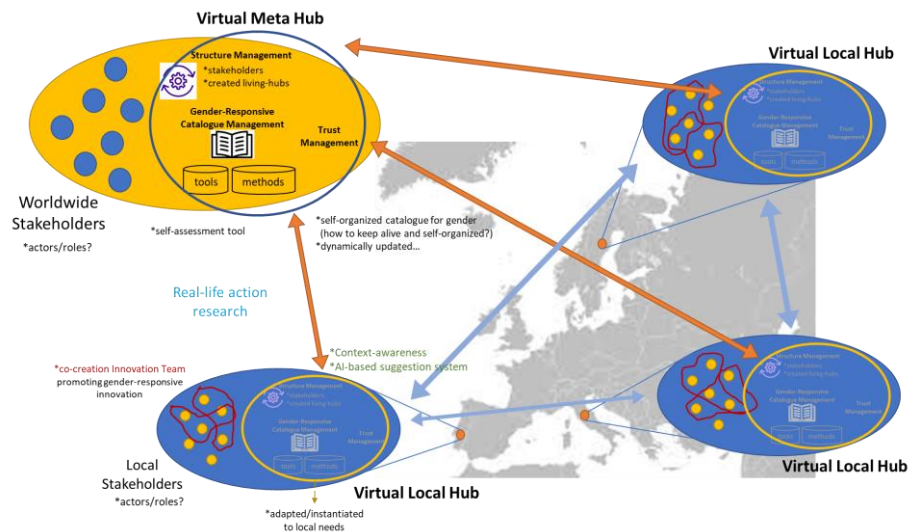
Virtual Meta Hub

Structure Management
*stakeholders
*created living-hubs

Gender-Responsive Catalogue Management

Trust Management

tools
methods

Worldwide Stakeholders
*actors/roles?

*self-assessment tool

*self-organized catalogue for gender (how to keep alive and self-organized?)
*dynamically updated...

Virtual Local Hub

Structure Management
*stakeholders
*created living-hubs
Gender-Responsive Catalogue Management
Trust Management
tools
methods

Real-life action research

*Context-awareness
*AI-based suggestion system

*co-creation Innovation Team
promoting gender-responsive innovation

Structure Management
*stakeholders
*created living-hubs
Gender-Responsive Catalogue Management
Trust Management
tools
methods

Local Stakeholders
*actors/roles?

Virtual Local Hub

*adapted/instantiated to local needs

Structure Management
*stakeholders
*created living-hubs
Gender-Responsive Catalogue Management
Trust Management
tools
methods

Virtual Local Hub